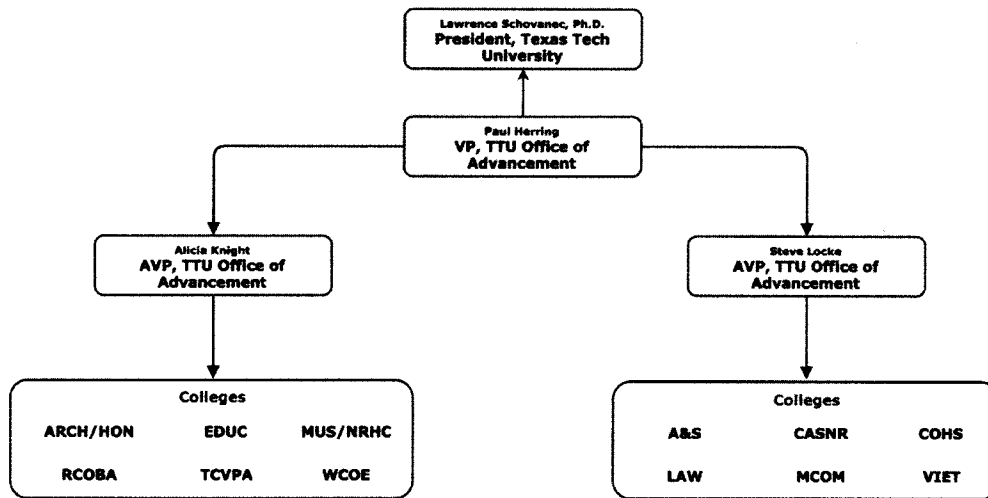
Lawrence Schovanec, Ph.D.
President, Texas Tech University

Paul Herring
VP, TTU Office of Advancement

Alicia Knight
AVP, TTU Office of Advancement

Steve Locke
AVP, TTU Office of Advancement

Colleges
ARCH/HON EDUC MUS/NRHC
RCOBA TCVPA WCOE

Colleges
A&S CASNR COHS
LAW MCOM VIET